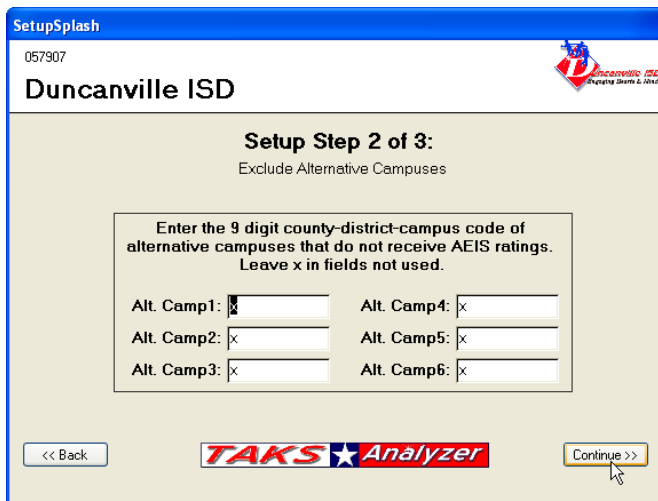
SetupSplash

057907

Duncanville ISD

Duncanville ISD
Engaging Hearts & Minds

Setup Step 2 of 3:

Exclude Alternative Campuses

Enter the 9 digit county-district-campus code of alternative campuses that do not receive AEIS ratings. Leave x in fields not used.

Alt. Camp1: x
Alt. Camp2: x
Alt. Camp3: x
Alt. Camp4: x
Alt. Camp5: x
Alt. Camp6: x

<< Back

TAKS Analyzer

Continue >>